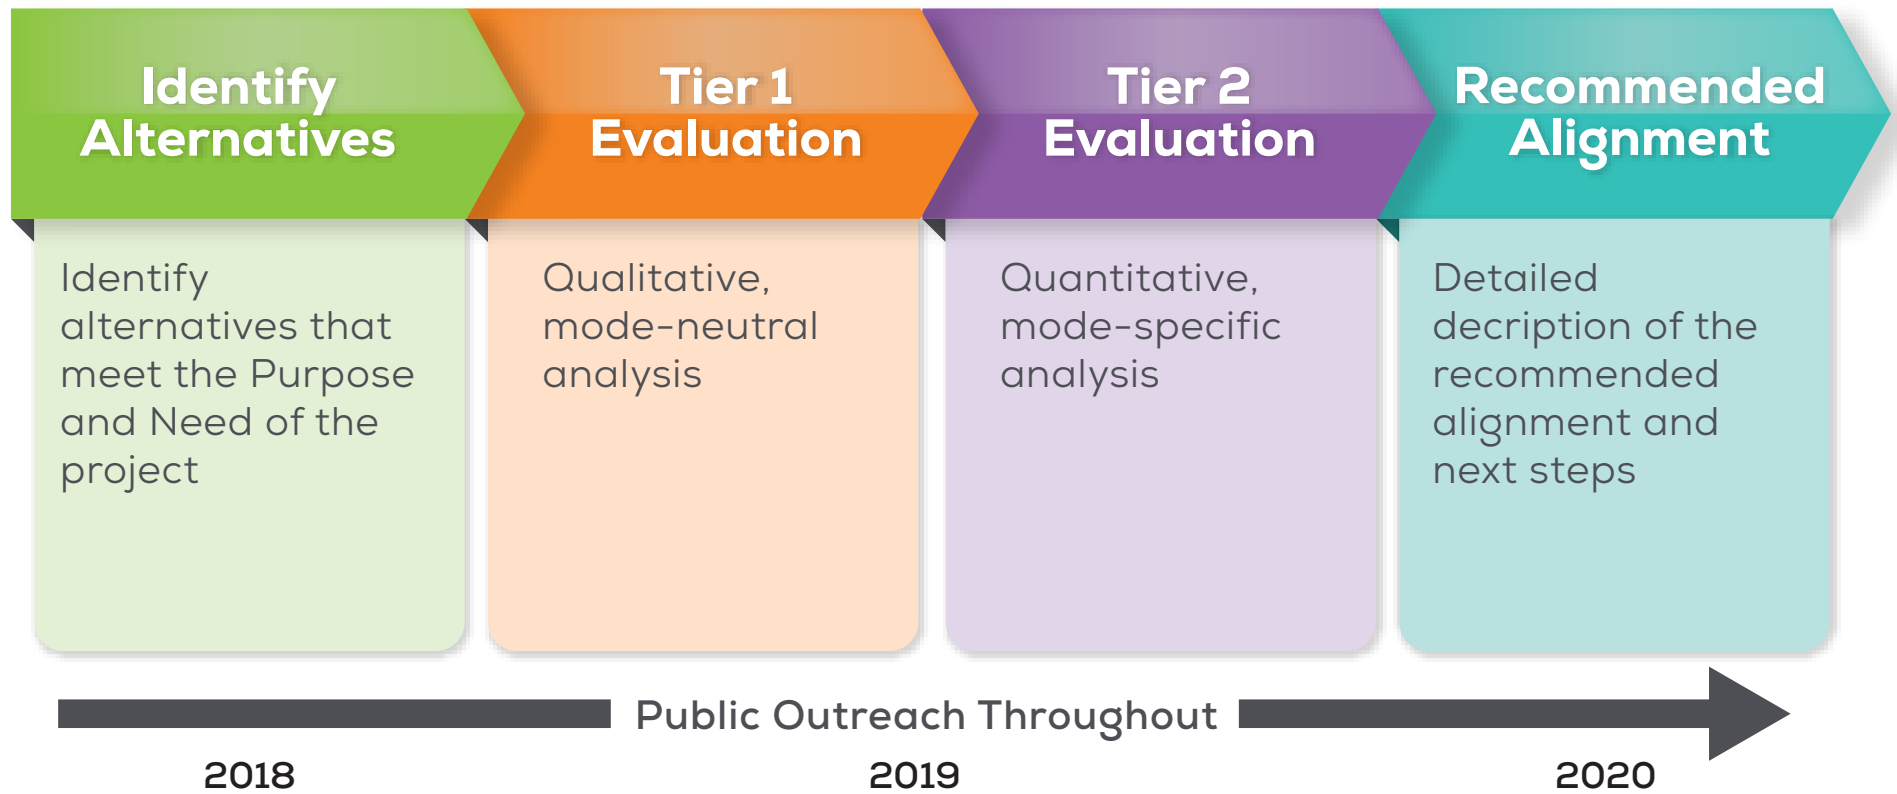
Identify Alternatives

Identify alternatives that meet the Purpose and Need of the project

Tier 1 Evaluation

Qualitative, mode-neutral analysis

Tier 2 Evaluation

Quantitative, mode-specific analysis

Recommended Alignment

Detailed decription of the recommended alignment and next steps

Public Outreach Throughout

2018

2019

2020